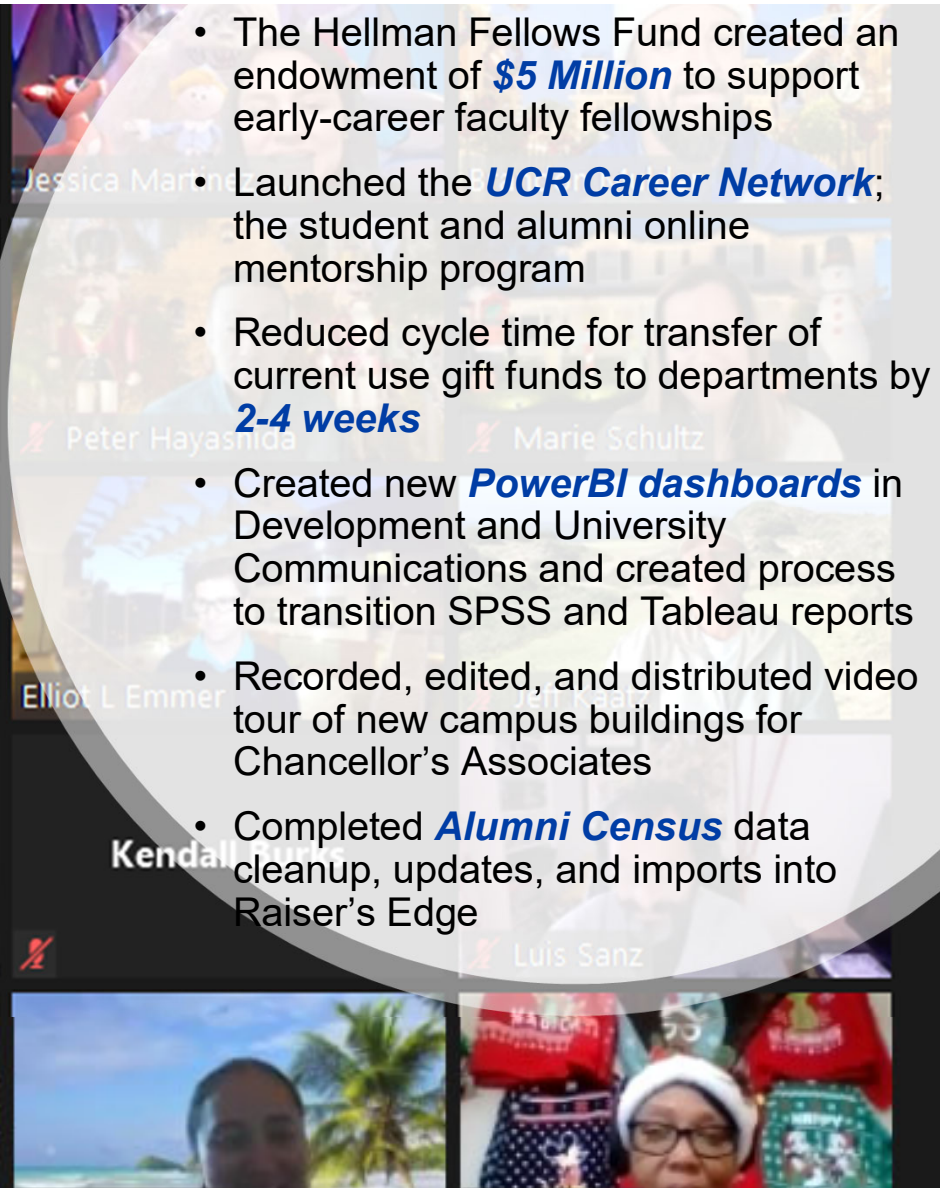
- The Hellman Fellows Fund created an endowment of ***$5 Million*** to support early-career faculty fellowships
- Launched the ***UCR Career Network***; the student and alumni online mentorship program
- Reduced cycle time for transfer of current use gift funds to departments by ***2-4 weeks***
- Created new ***PowerBI dashboards*** in Development and University Communications and created process to transition SPSS and Tableau reports
- Recorded, edited, and distributed video tour of new campus buildings for Chancellor's Associates
- Completed ***Alumni Census*** data cleanup, updates, and imports into Raiser's Edge

Jessica Martin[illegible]
Peter Hayashida
Marie Schultz
Elliot L Emmer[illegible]
Jeff K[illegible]
Kendall Burks
Luis Sanz